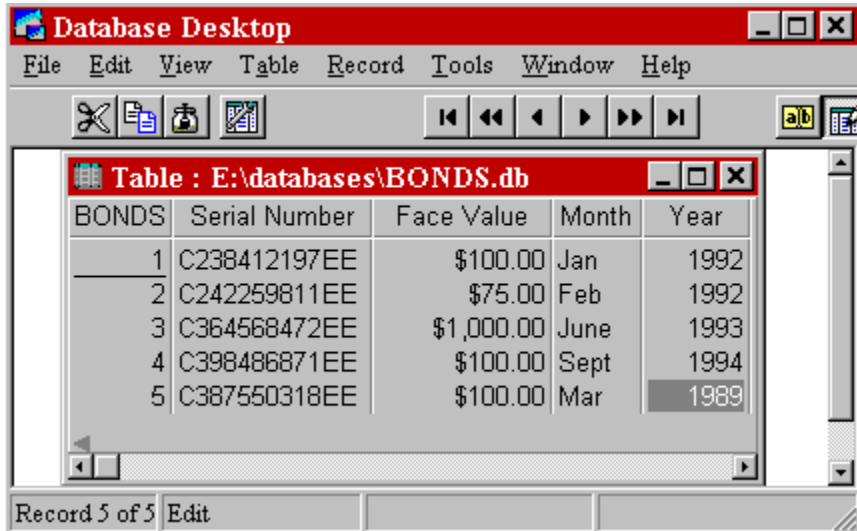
Database Desktop

File Edit View Table Record Tools Window Help

Table : E:\databases\BONDS.db

| BONDS | Serial Number | Face Value | Month | Year |
|---|---|---|---|---|
| 1 | C238412197EE | \$100.00 | Jan | 1992 |
| 2 | C242259811EE | \$75.00 | Feb | 1992 |
| 3 | C364568472EE | \$1,000.00 | June | 1993 |
| 4 | C398486871EE | \$100.00 | Sept | 1994 |
| 5 | C387550318EE | \$100.00 | Mar | 1989 |

Record 5 of 5 Edit